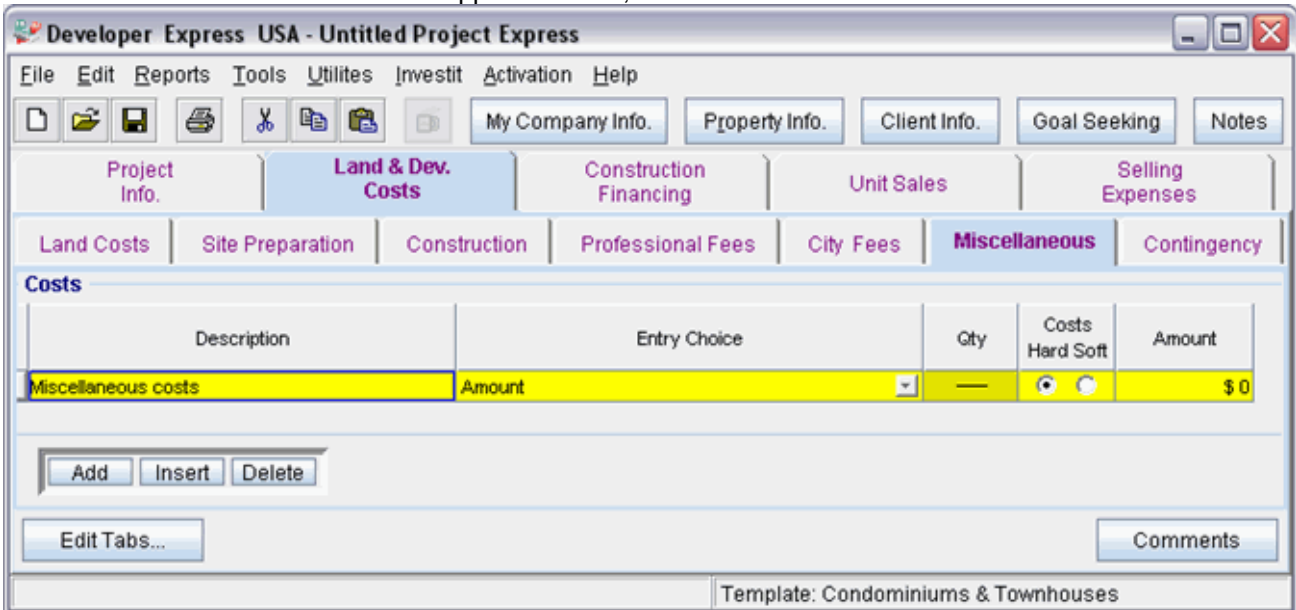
Developer Express USA - Untitled Project Express

File Edit Reports Tools Utilites Investit Activation Help

My Company Info. Property Info. Client Info. Goal Seeking Notes

Project Info. | Land & Dev. Costs | Construction Financing | Unit Sales | Selling Expenses

Land Costs | Site Preparation | Construction | Professional Fees | City Fees | Miscellaneous | Contingency

Costs

| Description | Entry Choice | Qty | Costs Hard Soft | Amount |
|---|---|---|---|---|
| Miscellaneous costs | Amount | — | | $ 0 |

Add Insert Delete

Edit Tabs...

Comments

Template: Condominiums & Townhouses